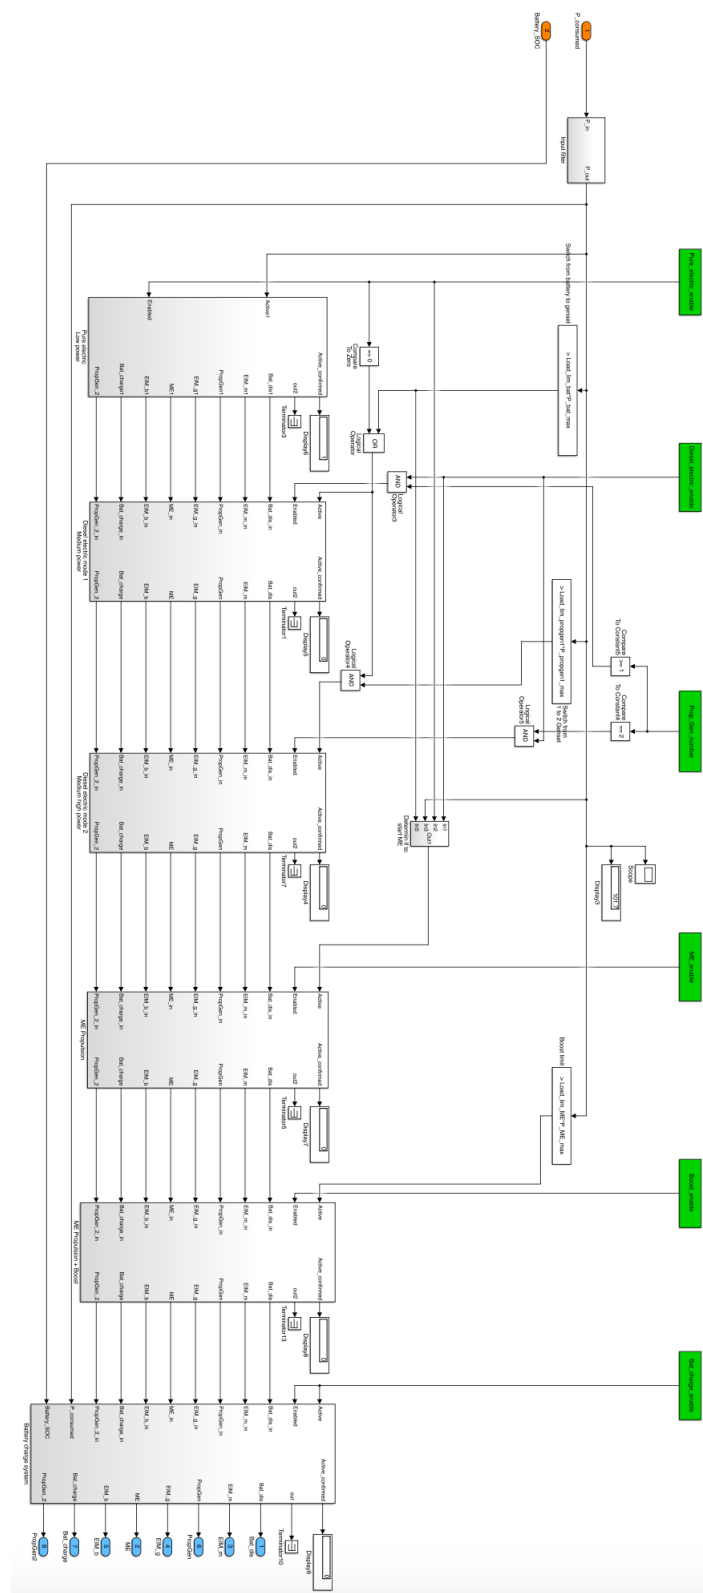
1
P_consumed

2
Battery_SOC

P_in
P_out
Input filter

Pure_electric_enable

Switch from battery to genset
> Load_lim_bat*P_bat_max

== 0
Compare To Zero

OR
Logical Operator

Diesel_electric_enable

AND
Logical Operator3

Active_confirmed
Active1
Enabled
Bat_dis
EM_m
EM_g
ME
EM_b
Bat_charge
PropGen_2
PropGen
Pure electric
Low power

out2
Terminator3
Display6

Active
Enabled
Bat_dis_in
EM_m_in
PropGen_in
EM_g_in
ME_in
EM_b_in
Bat_charge_in
PropGen_2_in
Active_confirmed
out2
Bat_dis
EM_m
PropGen
EM_g
ME
EM_b
Bat_charge
PropGen_2
Diesel electric mode 1
Medium power
Terminator1
Display5

> Load_lim_propgen*P_propgen_max
Switch from 1 to 2 Genset

>= 1
Compare To Constant3

== 2
Compare To Constant4

AND
Logical Operator4

AND
Logical Operator5

Prop_Gen_number

Active
Enabled
Bat_dis_in
EM_m_in
PropGen_in
EM_g_in
ME_in
EM_b_in
Bat_charge_in
PropGen_2_in
Active_confirmed
out2
Bat_dis
EM_m
PropGen
EM_g
ME
EM_b
Bat_charge
PropGen_2
Diesel electric mode 2
Medium high power
Terminator7
Display4

In1
In2
In3
In4
Out
Decision to start ME

Scope
Display3

ME_enable

Active
Enabled
Bat_dis_in
EM_m_in
PropGen_in
EM_g_in
ME_in
EM_b_in
Bat_charge_in
PropGen_2_in
Active_confirmed
out2
Bat_dis
EM_m
PropGen
EM_g
ME
EM_b
Bat_charge
PropGen_2
ME Propulsion
Terminator5
Display7

Boost limit
> Load_lim_ME*P_ME_max

Boost_enable

Active
Enabled
Bat_dis_in
EM_m_in
PropGen_in
EM_g_in
ME_in
EM_b_in
Bat_charge_in
PropGen_2_in
Active_confirmed
out2
Bat_dis
EM_m
PropGen
EM_g
ME
EM_b
Bat_charge
PropGen_2
ME Propulsion + Boost
Terminator13
Display8

Bat_charge_enable

Active
Enabled
Bat_dis_in
EM_m_in
PropGen_in
EM_g_in
ME_in
EM_b_in
Bat_charge_in
PropGen_2_in
P_consumed
Battery_SOC
Active_confirmed
out
Bat_dis
EM_m
PropGen
EM_g
ME
EM_b
Bat_charge
PropGen_2
Battery charge system
Terminator10
Display9

1
Bat_dis
3
EM_m
6
PropGen
4
EM_g
2
ME
5
EM_b
7
Bat_charge
8
PropGen2